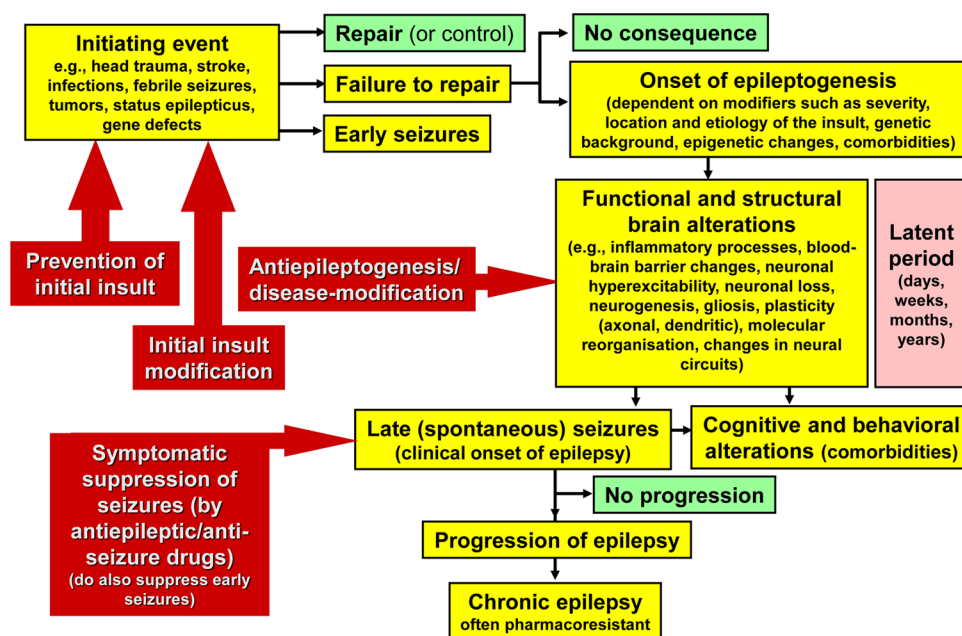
Initiating event
e.g., head trauma, stroke, infections, febrile seizures, tumors, status epilepticus, gene defects

Repair (or control)

Failure to repair

Early seizures

No consequence

Onset of epileptogenesis
(dependent on modifiers such as severity, location and etiology of the insult, genetic background, epigenetic changes, comorbidities)

Prevention of initial insult

Initial insult modification

Antiepileptogenesis/ disease-modification

Functional and structural brain alterations
(e.g., inflammatory processes, blood-brain barrier changes, neuronal hyperexcitability, neuronal loss, neurogenesis, gliosis, plasticity (axonal, dendritic), molecular reorganisation, changes in neural circuits)

Latent period
(days, weeks, months, years)

Symptomatic suppression of seizures (by antiepileptic/anti-seizure drugs)
(do also suppress early seizures)

Late (spontaneous) seizures
(clinical onset of epilepsy)

Cognitive and behavioral alterations (comorbidities)

No progression

Progression of epilepsy

Chronic epilepsy
often pharmacoresistant